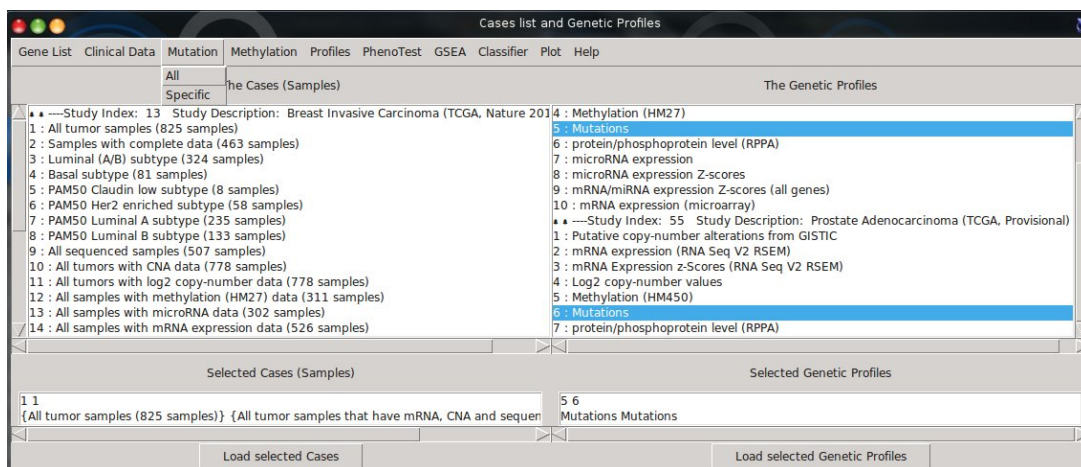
Cases list and Genetic Profiles

Gene List Clinical Data Mutation Methylation Profiles PhenoTest GSEA Classifier Plot Help

All
Specific

he Cases (Samples)

The Genetic Profiles

----Study Index: 13 Study Description: Breast Invasive Carcinoma (TCGA, Nature 201
1 : All tumor samples (825 samples)
2 : Samples with complete data (463 samples)
3 : Luminal (A/B) subtype (324 samples)
4 : Basal subtype (81 samples)
5 : PAM50 Claudin low subtype (8 samples)
6 : PAM50 Her2 enriched subtype (58 samples)
7 : PAM50 Luminal A subtype (235 samples)
8 : PAM50 Luminal B subtype (133 samples)
9 : All sequenced samples (507 samples)
10 : All tumors with CNA data (778 samples)
11 : All tumors with log2 copy-number data (778 samples)
12 : All samples with methylation (HM27) data (311 samples)
13 : All samples with microRNA data (302 samples)
14 : All samples with mRNA expression data (526 samples)

4 : Methylation (HM27)
5 : Mutations
6 : protein/phosphoprotein level (RPPA)
7 : microRNA expression
8 : microRNA expression Z-scores
9 : mRNA/miRNA expression Z-scores (all genes)
10 : mRNA expression (microarray)
----Study Index: 55 Study Description: Prostate Adenocarcinoma (TCGA, Provisional)
1 : Putative copy-number alterations from GISTIC
2 : mRNA expression (RNA Seq V2 RSEM)
3 : mRNA Expression z-Scores (RNA Seq V2 RSEM)
4 : Log2 copy-number values
5 : Methylation (HM450)
6 : Mutations
7 : protein/phosphoprotein level (RPPA)

Selected Cases (Samples)

Selected Genetic Profiles

1 1
{All tumor samples (825 samples)} {All tumor samples that have mRNA, CNA and sequen

5 6
Mutations Mutations

Load selected Cases

Load selected Genetic Profiles